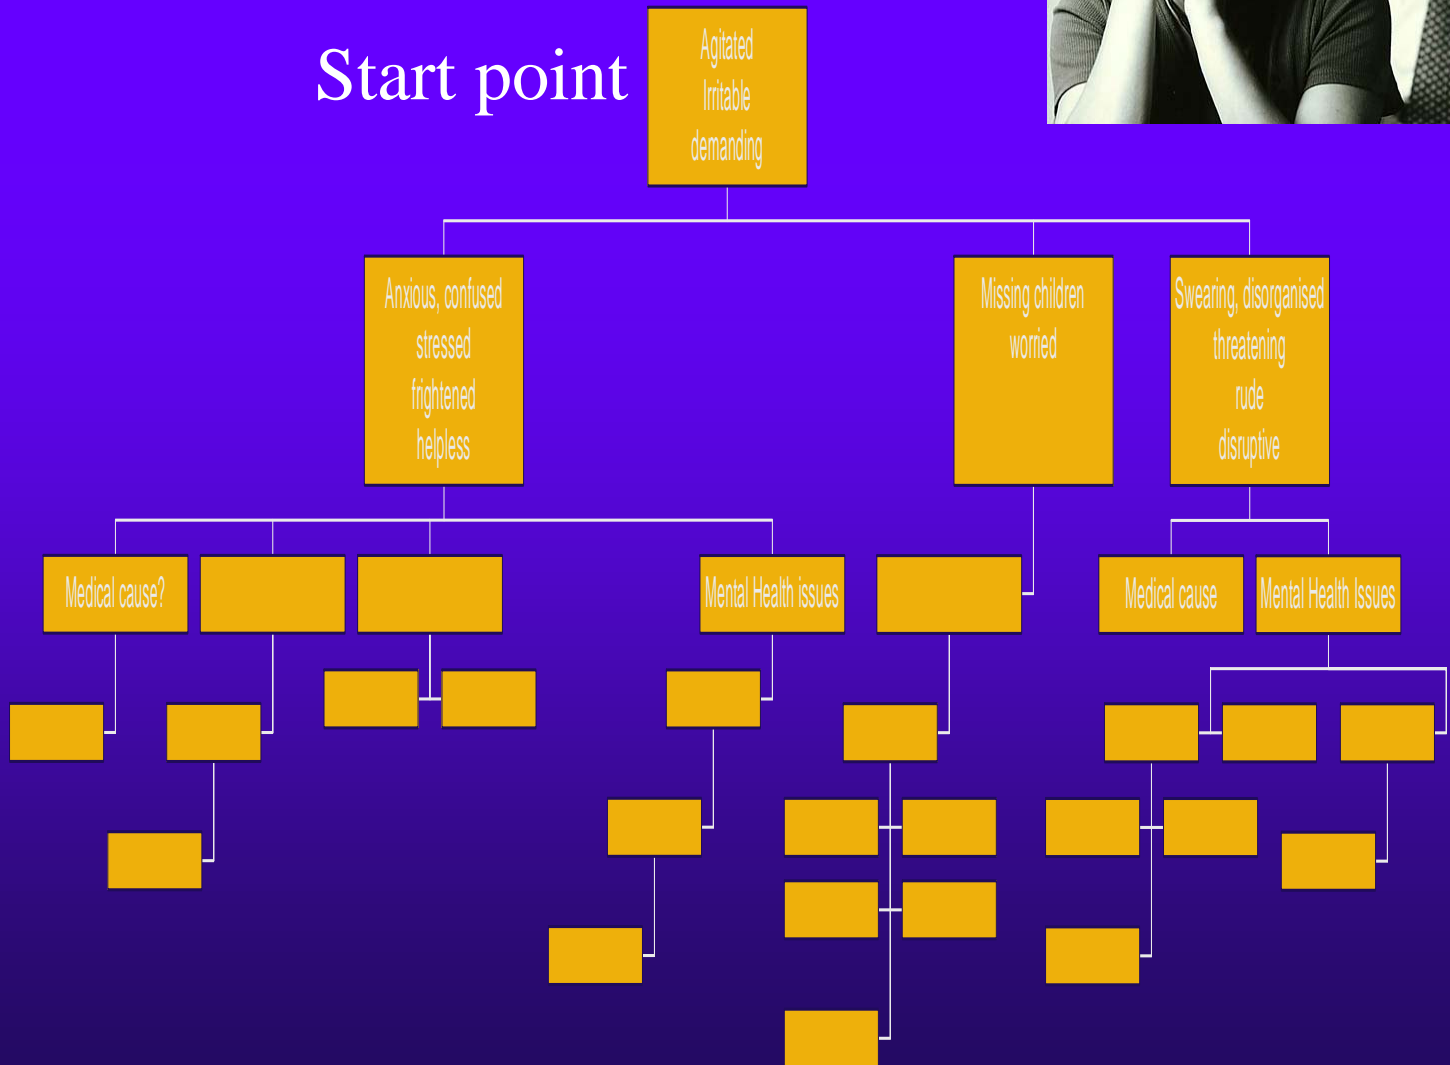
Start point

Agitated
Irritable
demanding

Anxious, confused
stressed
frightened
helpless

Missing children
worried

Swearing, disorganised
threatening
rude
disruptive

Medical cause?

Mental Health issues

Medical cause

Mental Health Issues